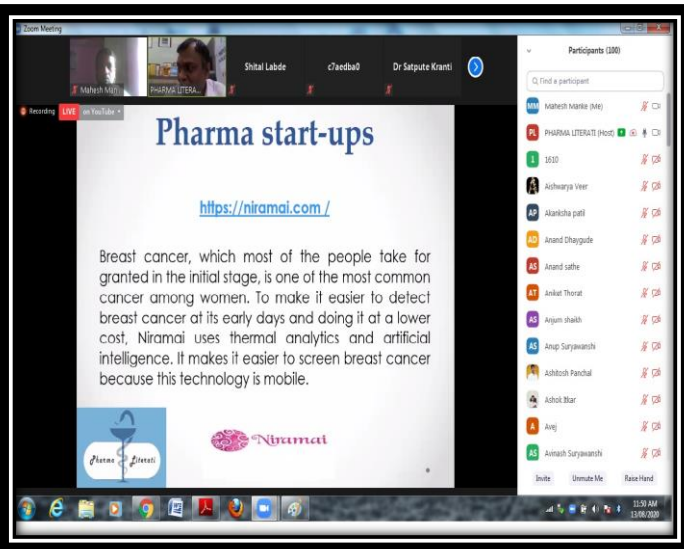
Zoom Meeting

Mahesh Mun

PHARMA LITERA...

Shital Labde

c7aedba0

Dr Satpute Kranti

Recording

LIVE on YouTube

Pharma start-ups

https://niramai.com /

Breast cancer, which most of the people take for granted in the initial stage, is one of the most common cancer among women. To make it easier to detect breast cancer at its early days and doing it at a lower cost, Niramai uses thermal analytics and artificial intelligence. It makes it easier to screen breast cancer because this technology is mobile.

Pharma Literati

Niramai

Participants (100)

Find a participant

MM Mahesh Manke (Me)

PL PHARMA LITERATI (Host)

1 1610

Aishwarya Veer

AP Akanksha patil

AD Anand Dhaygude

AS Anand sathe

AT Aniket Thorat

AS Anjum shaikh

AS Anup Suryawanshi

Ashitosh Panchal

Ashok Bkar

A Avej

AS Avinash Suryawanshi

Invite

Unmute Me

Raise Hand

11:50 AM
13/08/2020